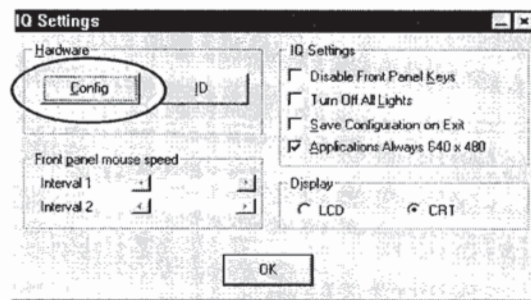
IQ Settings

Hardware

Config

ID

Front panel mouse speed

Interval 1

Interval 2

IQ Settings

Disable Front Panel Keys

Turn Off All Lights

Save Configuration on Exit

Applications Always 640 x 480

Display

LCD

CRT

OK